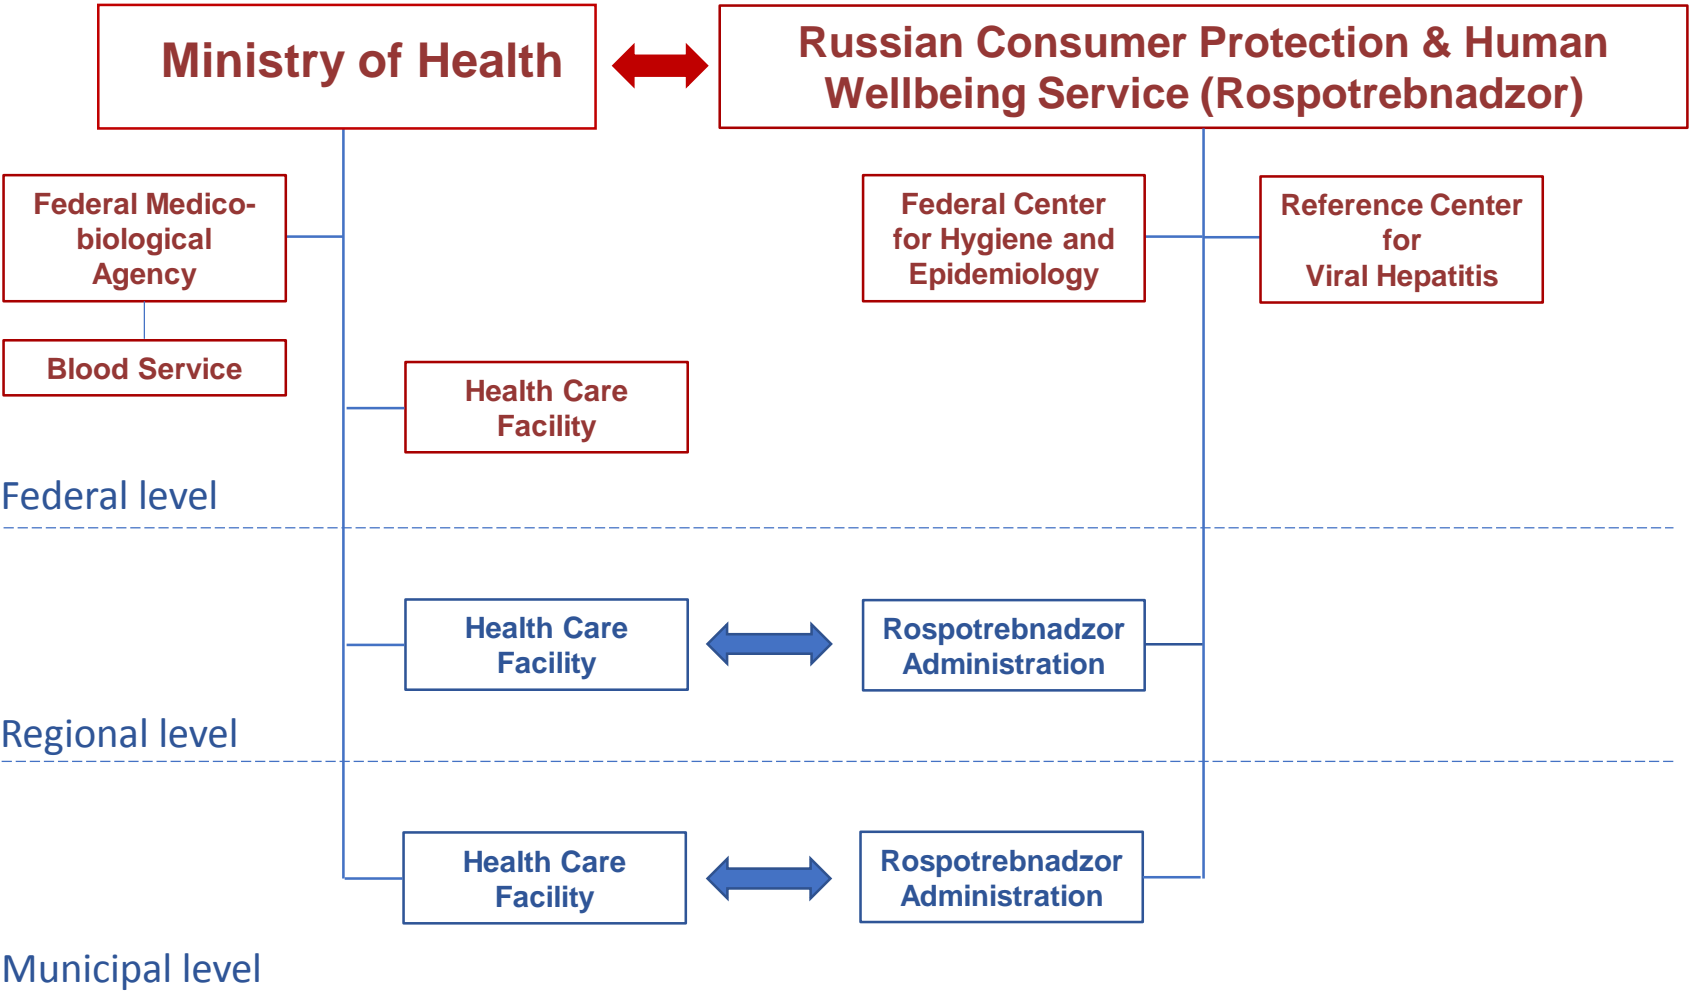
Ministry of Health

Russian Consumer Protection & Human Wellbeing Service (Rospotrebnadzor)

Federal Medico-biological Agency

Blood Service

Federal Center for Hygiene and Epidemiology

Reference Center for Viral Hepatitis

Health Care Facility

Federal level

Health Care Facility

Rospotrebnadzor Administration

Regional level

Health Care Facility

Rospotrebnadzor Administration

Municipal level